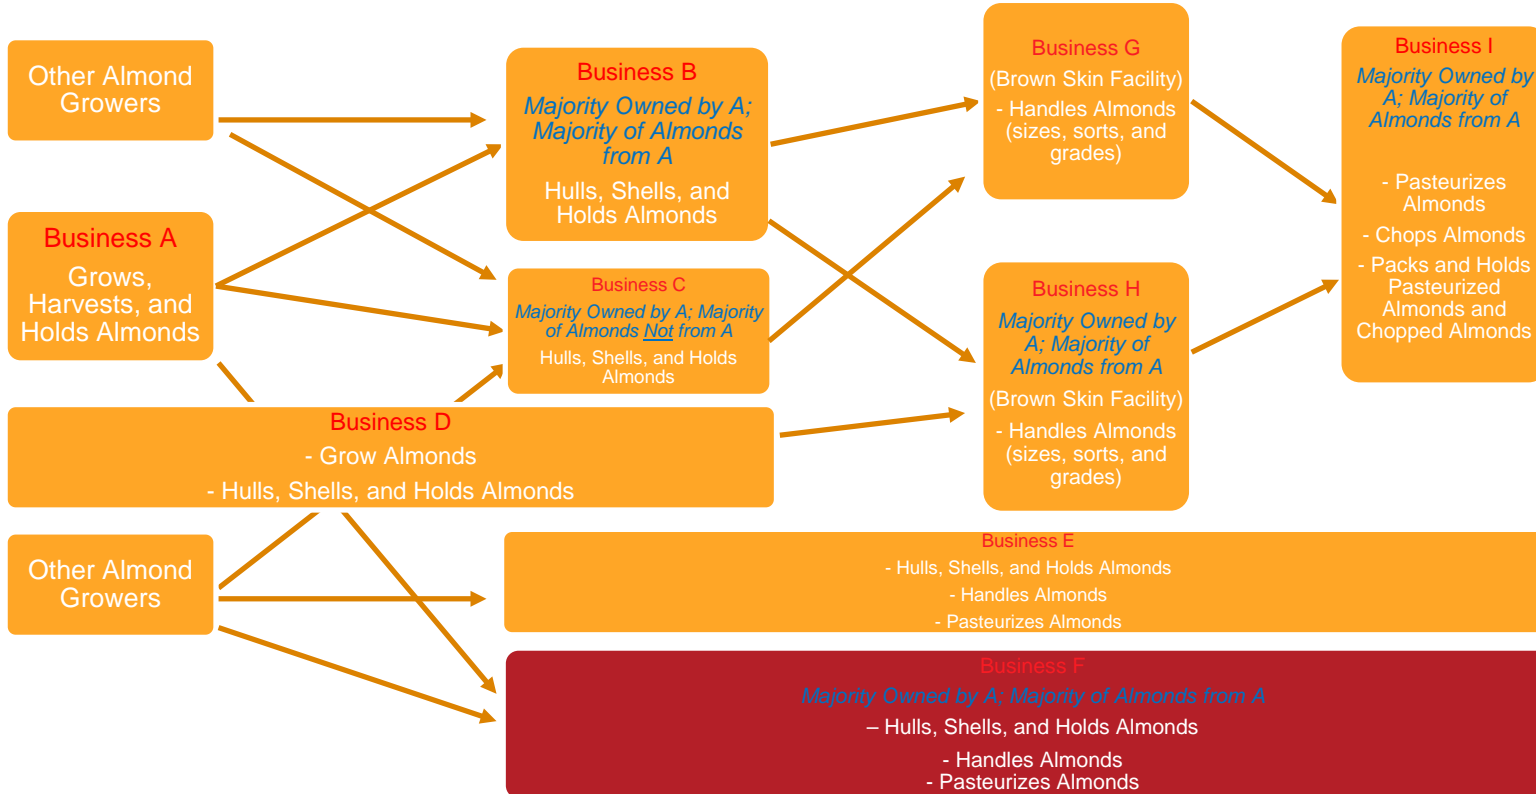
Other Almond Growers

Business A
Grows, Harvests, and Holds Almonds

Business B
Majority Owned by A; Majority of Almonds from A
Hulls, Shells, and Holds Almonds

Business C
Majority Owned by A; Majority of Almonds Not from A
Hulls, Shells, and Holds Almonds

Business D
- Grow Almonds
- Hulls, Shells, and Holds Almonds

Other Almond Growers

Business G
(Brown Skin Facility)
- Handles Almonds (sizes, sorts, and grades)

Business H
Majority Owned by A; Majority of Almonds from A
(Brown Skin Facility)
- Handles Almonds (sizes, sorts, and grades)

Business I
Majority Owned by A; Majority of Almonds from A
- Pasteurizes Almonds
- Chops Almonds
- Packs and Holds Pasteurized Almonds and Chopped Almonds

Business E
- Hulls, Shells, and Holds Almonds
- Handles Almonds
- Pasteurizes Almonds

Business F
Majority Owned by A; Majority of Almonds from A
– Hulls, Shells, and Holds Almonds
- Handles Almonds
- Pasteurizes Almonds